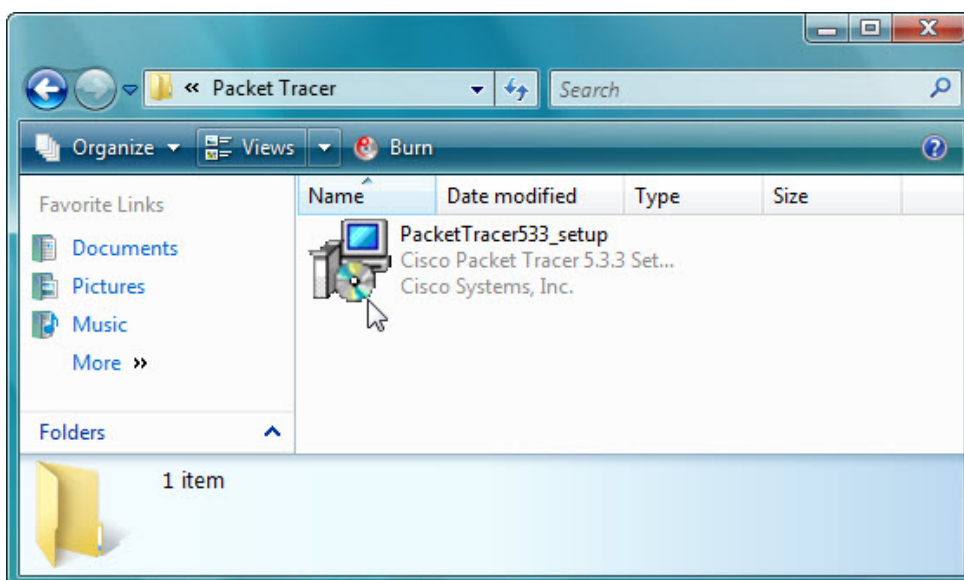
« Packet Tracer

Search

Organize ▾ Views ▾ Burn

Favorite Links

Documents

Pictures

Music

More »

Folders

| Name | Date modified | Type | Size |
|---|---|---|---|

PacketTracer533_setup
Cisco Packet Tracer 5.3.3 Set...
Cisco Systems, Inc.

1 item